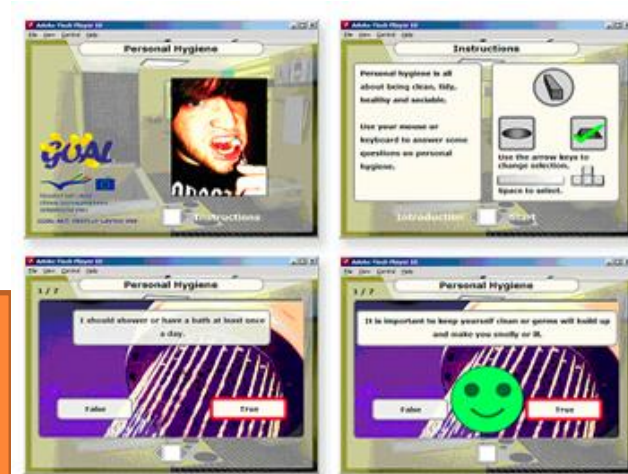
Adobe Flash Player 10
File View Control Help
Personal Hygiene
GOAL
Instructions

Adobe Flash Player 10
File View Control Help
Instructions
Personal hygiene is all about being clean, tidy, healthy and sociable.

Use your mouse or keyboard to answer some questions on personal hygiene.
Use the arrow keys to change selection.
Space to select.
Introduction
Start

Adobe Flash Player 10
File View Control Help
1 / 7
Personal Hygiene
I should shower or have a bath at least once a day.
False
True

Adobe Flash Player 10
File View Control Help
1 / 7
Personal Hygiene
It is important to keep yourself clean or germs will build up and make you smelly or ill.
False
True